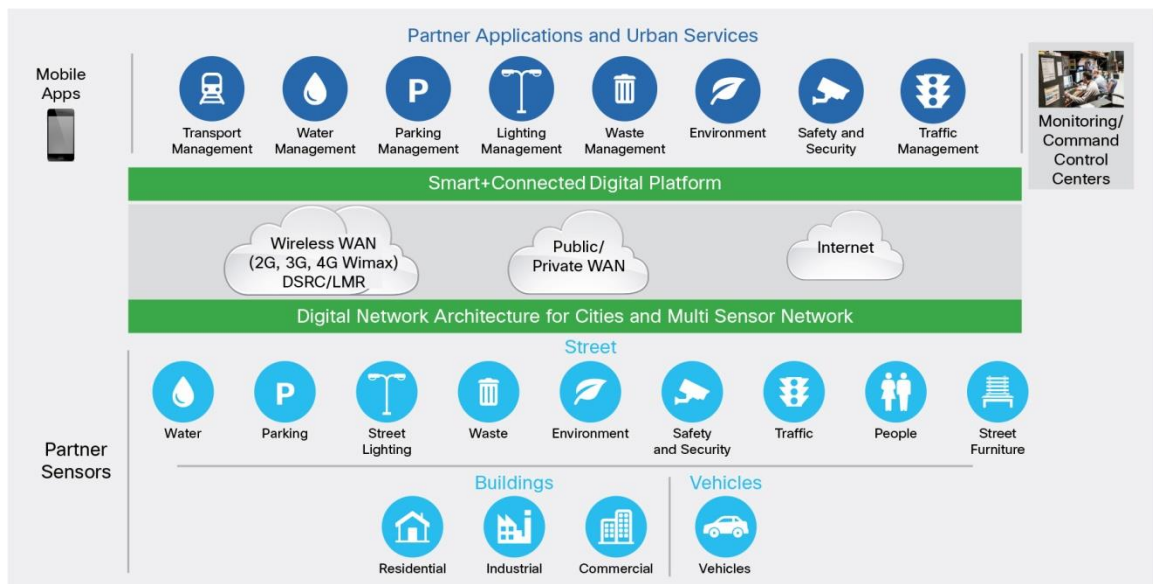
Partner Applications and Urban Services

Mobile Apps

P

Transport Management

Water Management

Parking Management

Lighting Management

Waste Management

Environment

Safety and Security

Traffic Management

Monitoring/ Command Control Centers

Smart+Connected Digital Platform

Wireless WAN (2G, 3G, 4G Wimax) DSRC/LMR

Public/ Private WAN

Internet

Digital Network Architecture for Cities and Multi Sensor Network

Street

P

Water

Parking

Street Lighting

Waste

Environment

Safety and Security

Traffic

People

Street Furniture

Partner Sensors

Buildings

Vehicles

Residential

Industrial

Commercial

Vehicles